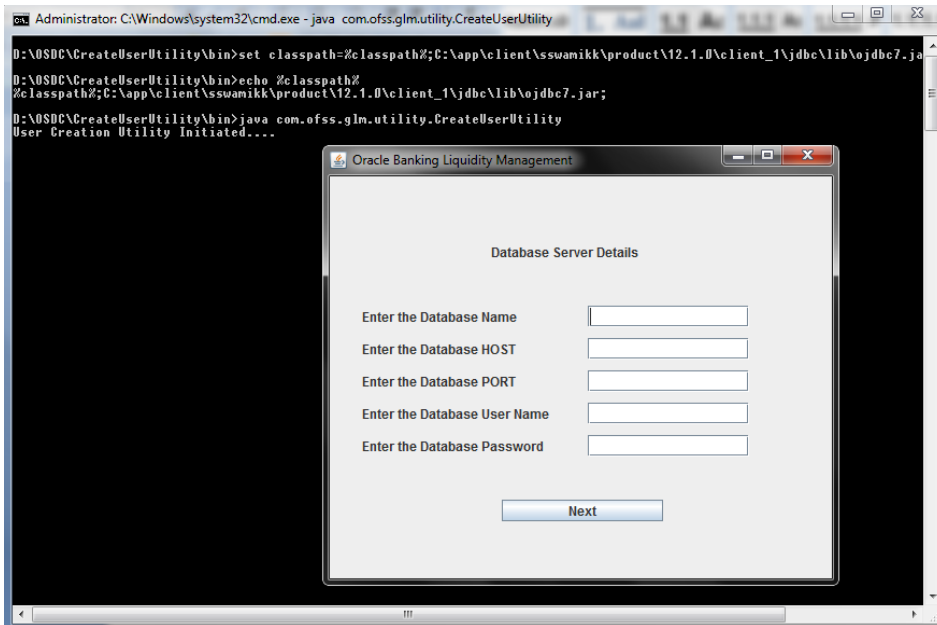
Administrator: C:\Windows\system32\cmd.exe - java com.ofss.glm.utility.CreateUserUtility

D:\OSDC\CreateUserUtility\bin>set classpath=%classpath%;C:\app\client\sswamikk\product\12.1.0\client_1\jdbc\lib\ojdbc7.ja

D:\OSDC\CreateUserUtility\bin>echo %classpath%
%classpath%;C:\app\client\sswamikk\product\12.1.0\client_1\jdbc\lib\ojdbc7.jar;

D:\OSDC\CreateUserUtility\bin>java com.ofss.glm.utility.CreateUserUtility
User Creation Utility Initiated....

Oracle Banking Liquidity Management

Database Server Details

Enter the Database Name

Enter the Database HOST

Enter the Database PORT

Enter the Database User Name

Enter the Database Password

Next